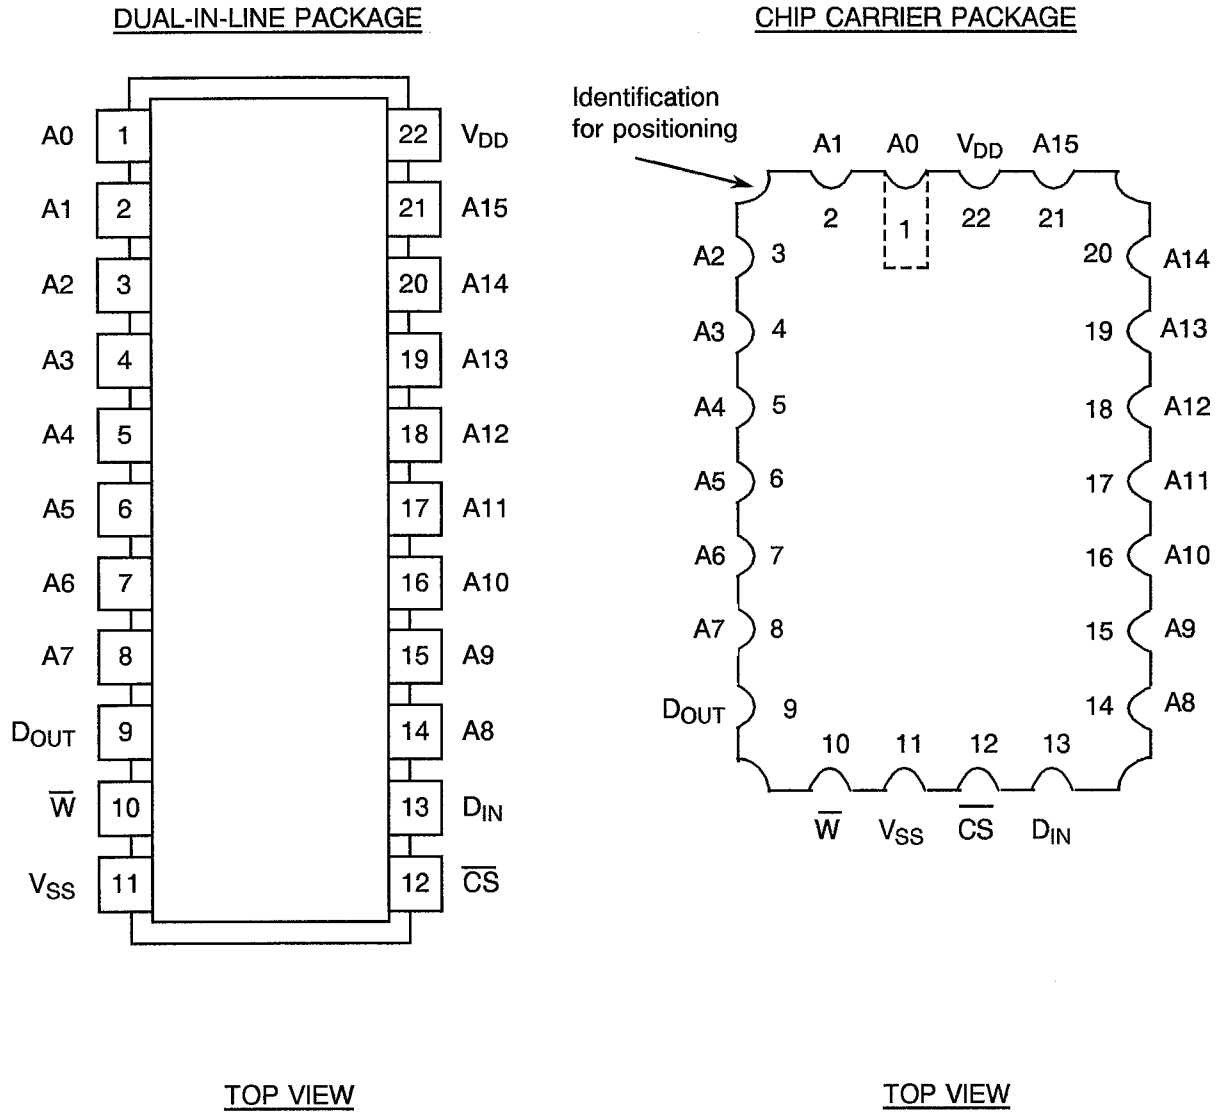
DUAL-IN-LINE PACKAGE

A0 1 22 $V_{DD}$
A1 2 21 A15
A2 3 20 A14
A3 4 19 A13
A4 5 18 A12
A5 6 17 A11
A6 7 16 A10
A7 8 15 A9
$D_{OUT}$ 9 14 A8
$\overline{W}$ 10 13 $D_{IN}$
$V_{SS}$ 11 12 $\overline{CS}$

TOP VIEW

CHIP CARRIER PACKAGE

Identification for positioning

A1 A0 $V_{DD}$ A15
2 1 22 21
A2 3 20 A14
A3 4 19 A13
A4 5 18 A12
A5 6 17 A11
A6 7 16 A10
A7 8 15 A9
$D_{OUT}$ 9 14 A8
10 11 12 13
$\overline{W}$ $V_{SS}$ $\overline{CS}$ $D_{IN}$

TOP VIEW